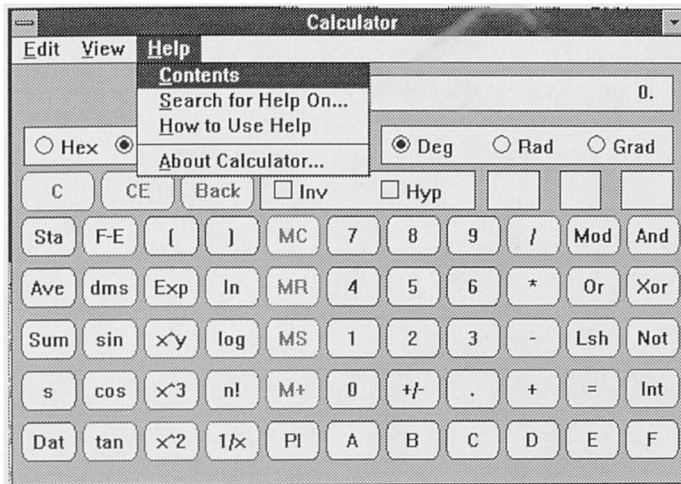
Calculator

Edit View Help

Contents
Search for Help On...
How to Use Help
About Calculator...

0.

Hex

Deg Rad Grad

C CE Back Inv Hyp

Sta F-E ( ) MC 7 8 9 / Mod And

Ave dms Exp ln MR 4 5 6 * Or Xor

Sum sin x^y log MS 1 2 3 - Lsh Not

s cos x^3 n! M+ 0 +/- . + = Int

Dat tan x^2 1/x PI A B C D E F